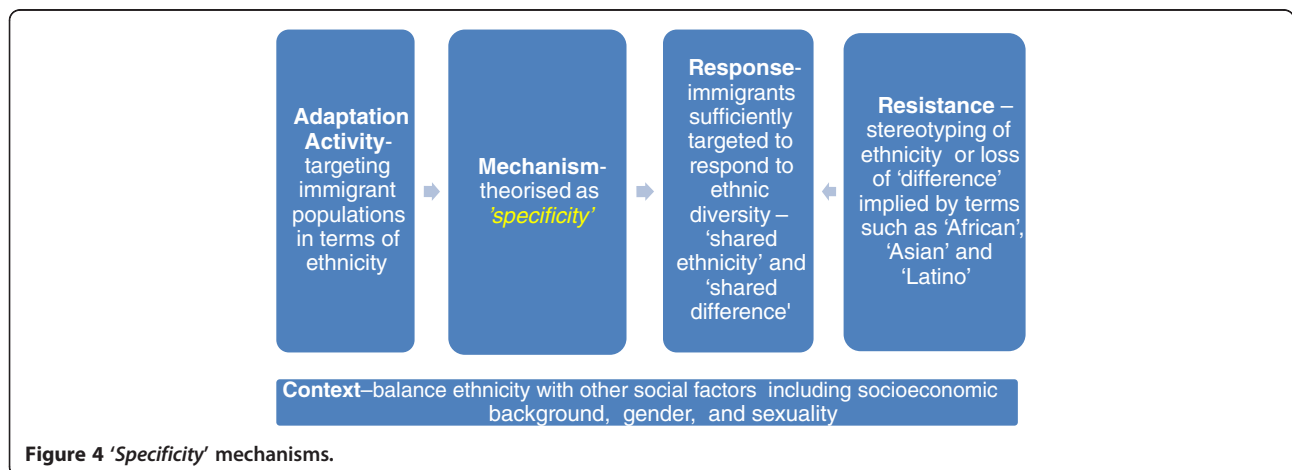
**Adaptation Activity**- targeting immigrant populations in terms of ethnicity

**Mechanism**- theorised as *'specificity'*

**Response**- immigrants sufficiently targeted to respond to ethnic diversity – 'shared ethnicity' and 'shared difference'

**Resistance** – stereotyping of ethnicity or loss of 'difference' implied by terms such as 'African', 'Asian' and 'Latino'

**Context**–balance ethnicity with other social factors including socioeconomic background, gender, and sexuality

**Figure 4** '*Specificity*' **mechanisms.**